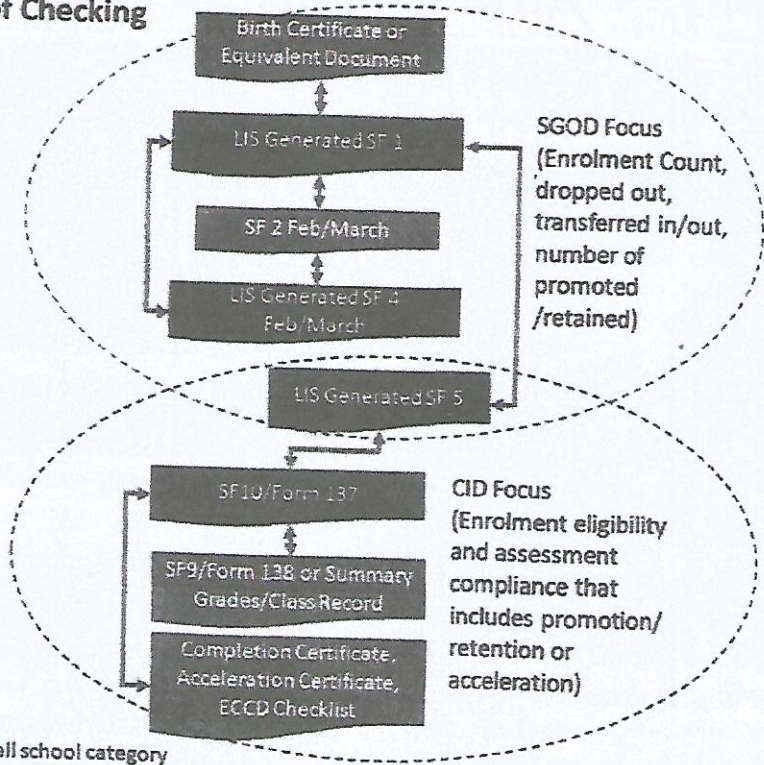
f Checking

Birth Certificate or Equivalent Document

LIS Generated SF 1

SF 2 Feb/March

LIS Generated SF 4 Feb/March

SGOD Focus (Enrolment Count, dropped out, transferred in/out, number of promoted /retained)

LIS Generated SF 5

SF10/Form 137

SF9/Form 138 or Summary Grades/Class Record

Completion Certificate, Acceleration Certificate, ECCD Checklist

CID Focus (Enrolment eligibility and assessment compliance that includes promotion/ retention or acceleration)

ell school category